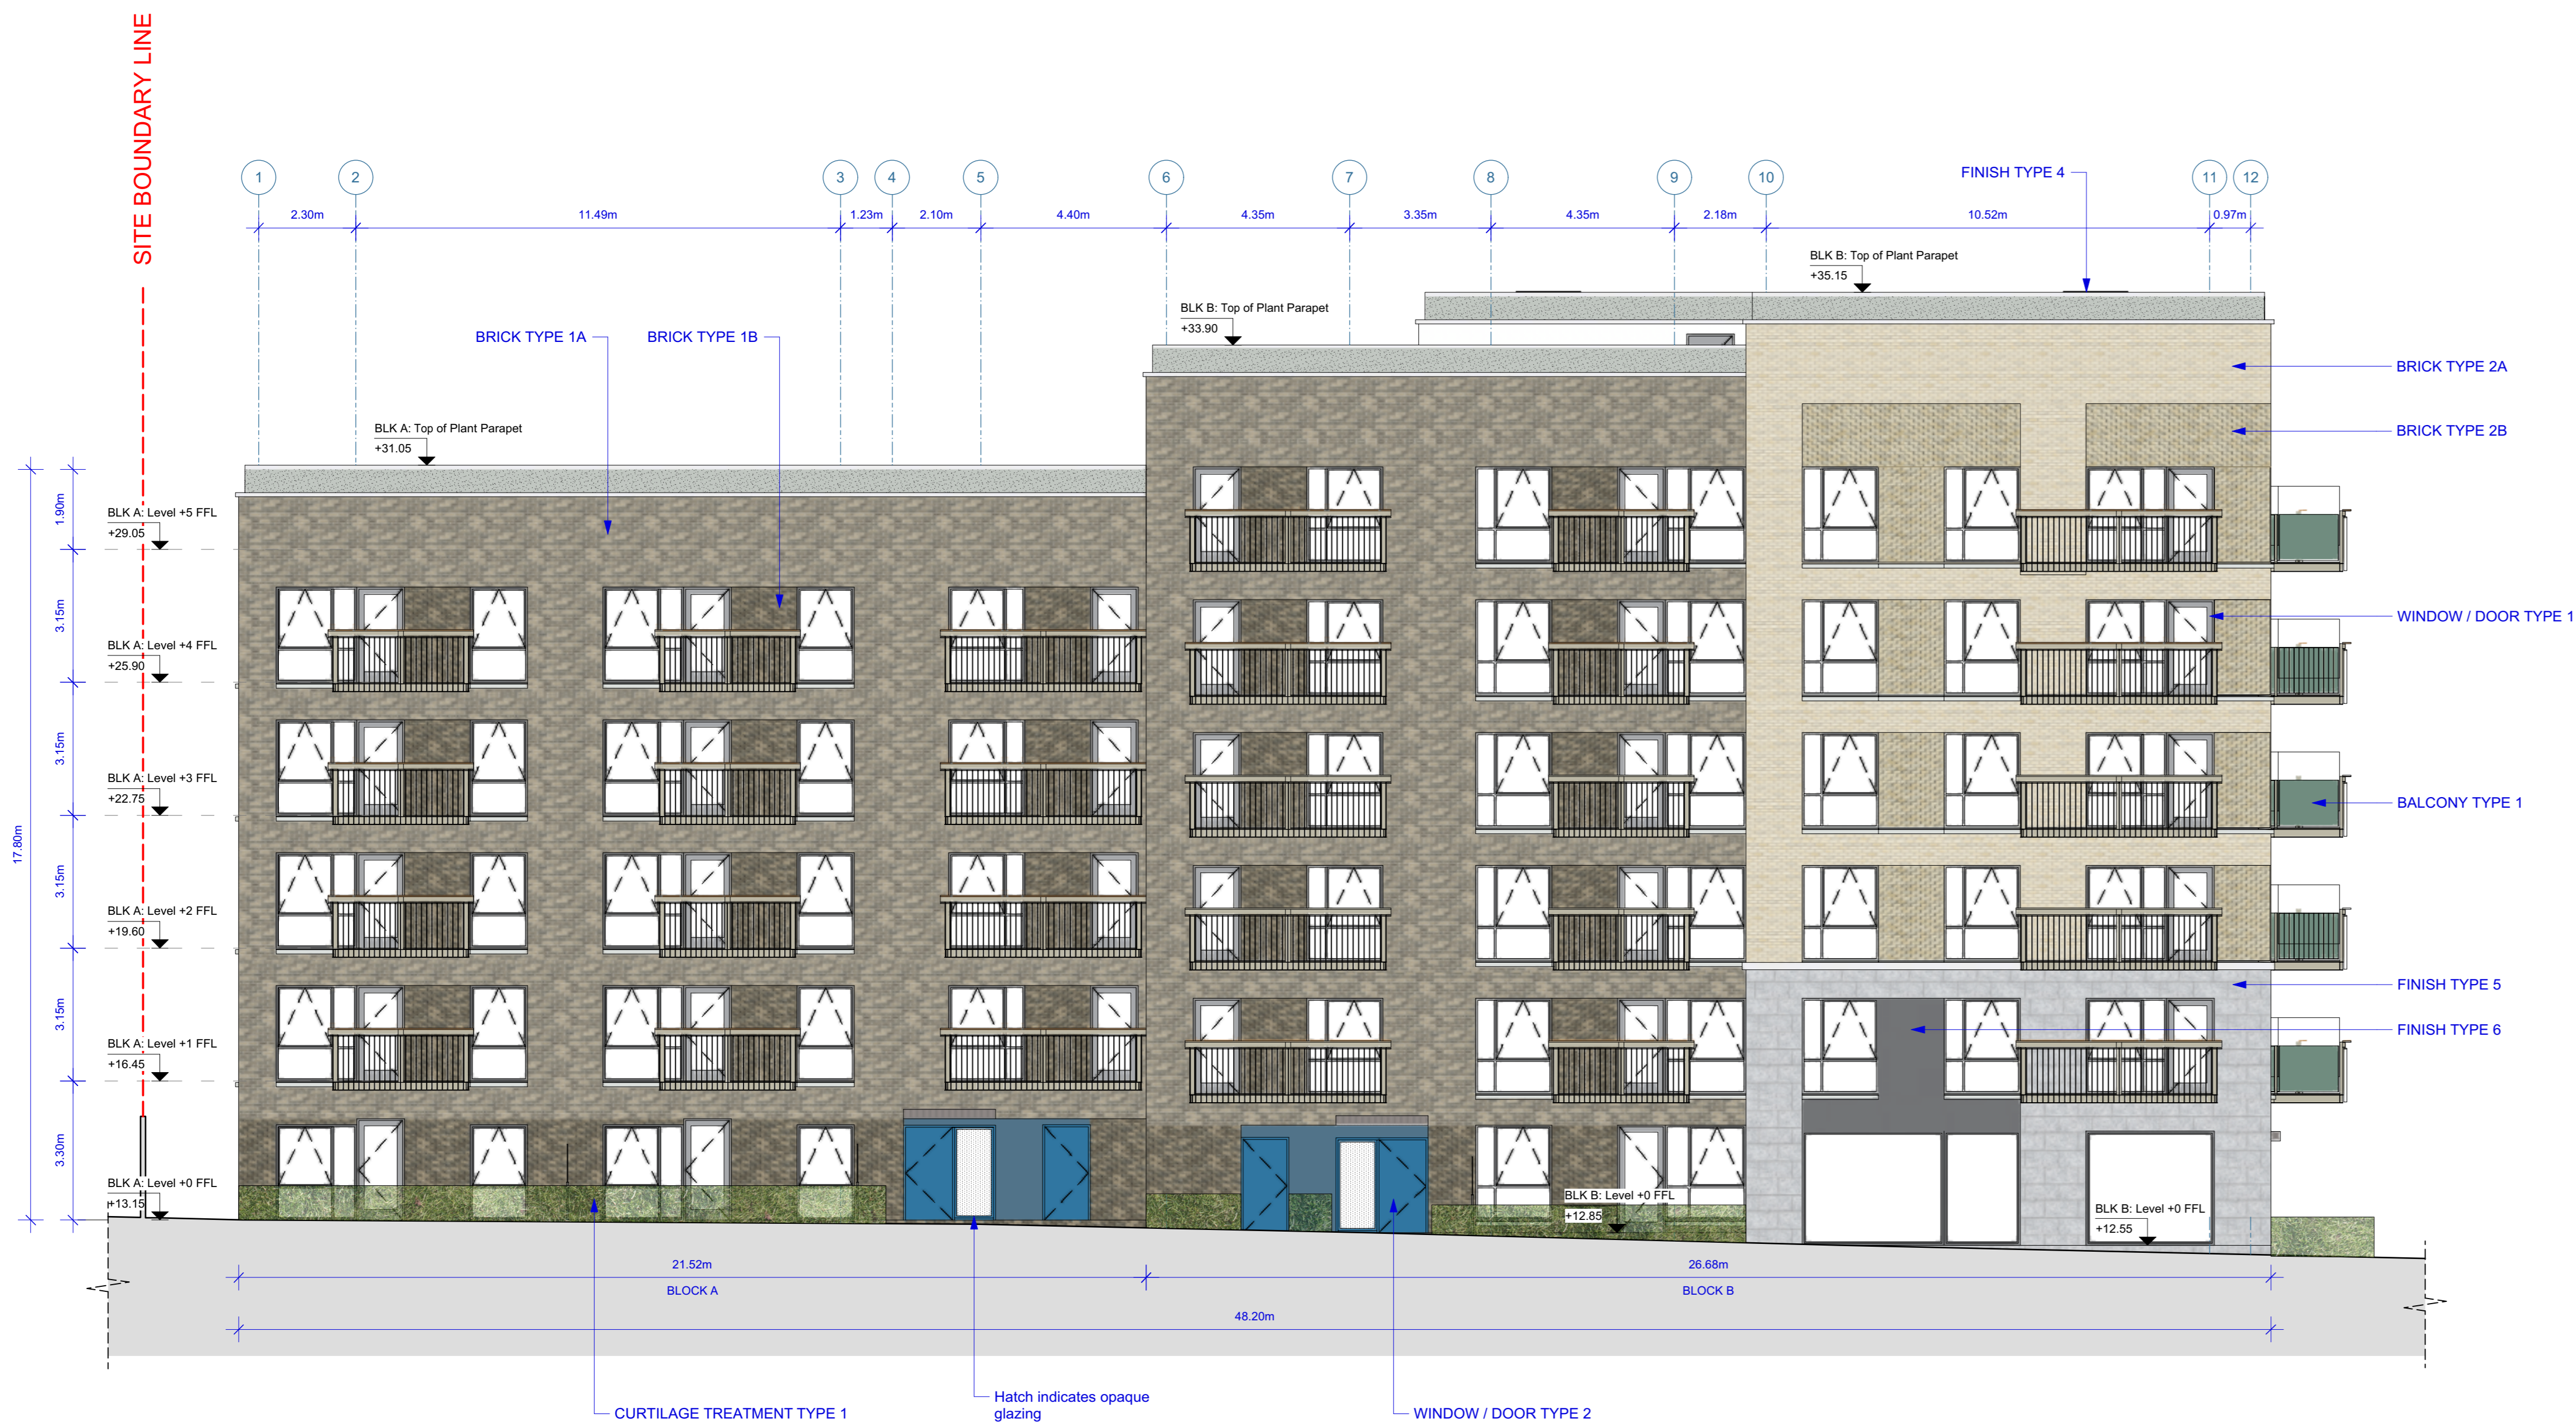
SITE BOUNDARY LINE

1 2 3 4 5 6 7 8 9 10 11 12

FINISH TYPE 4

2.30m 11.49m 1.23m 2.10m 4.40m 4.35m 3.35m 4.35m 2.18m 10.52m 0.97m

BLK B: Top of Plant Parapet
+35.15

BLK B: Top of Plant Parapet
+33.90

BRICK TYPE 1A

BRICK TYPE 1B

BRICK TYPE 2A

BRICK TYPE 2B

BLK A: Top of Plant Parapet
+31.05

1.90m

BLK A: Level +5 FFL
+29.05

3.15m

BLK A: Level +4 FFL
+25.90

WINDOW / DOOR TYPE 1

3.15m

BLK A: Level +3 FFL
+22.75

BALCONY TYPE 1

17.80m

3.15m

BLK A: Level +2 FFL
+19.60

FINISH TYPE 5

3.15m

FINISH TYPE 6

BLK A: Level +1 FFL
+16.45

3.30m

BLK A: Level +0 FFL
+13.15

BLK B: Level +0 FFL
+12.85

BLK B: Level +0 FFL
+12.55

21.52m
BLOCK A

26.68m
BLOCK B

48.20m

CURTILAGE TREATMENT TYPE 1

Hatch indicates opaque glazing

WINDOW / DOOR TYPE 2